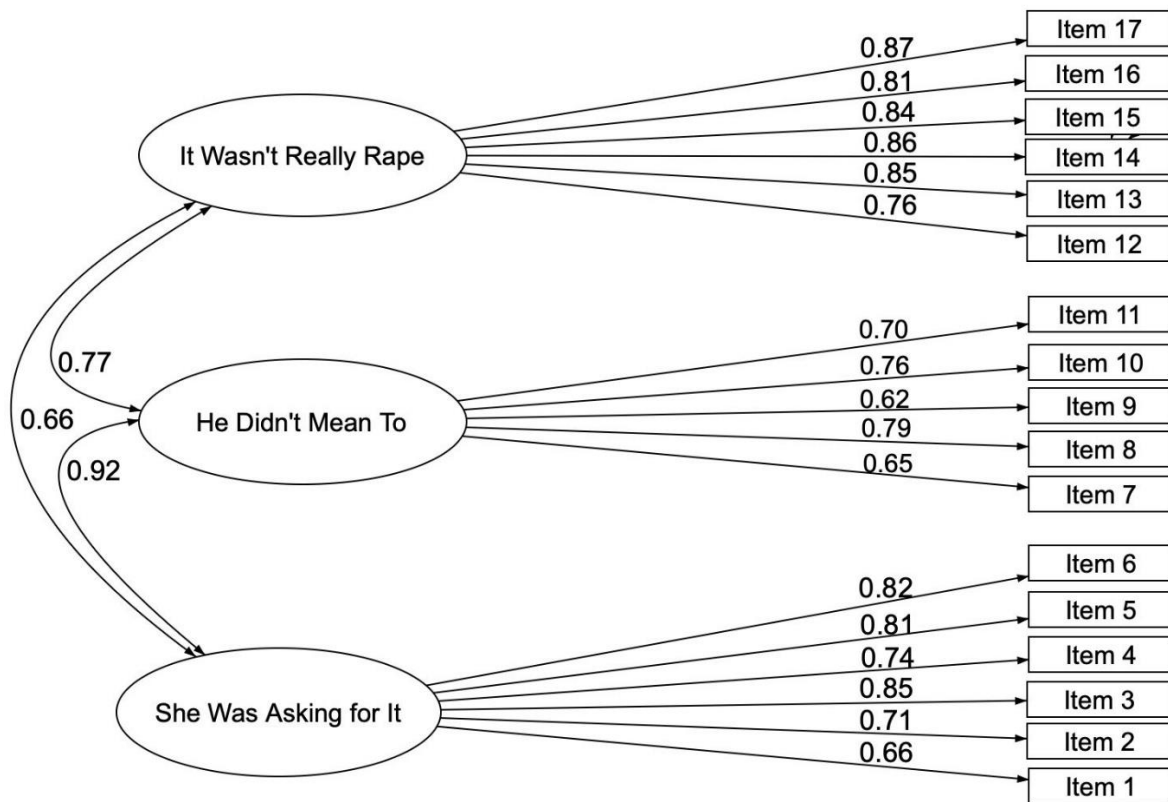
0.87
Item 17
0.81
Item 16
0.84
Item 15
0.86
Item 14
0.85
Item 13
0.76
Item 12
It Wasn't Really Rape

0.77
0.66
0.92

0.70
Item 11
0.76
Item 10
0.62
Item 9
0.79
Item 8
0.65
Item 7
He Didn't Mean To

0.82
Item 6
0.81
Item 5
0.74
Item 4
0.85
Item 3
0.71
Item 2
0.66
Item 1
She Was Asking for It